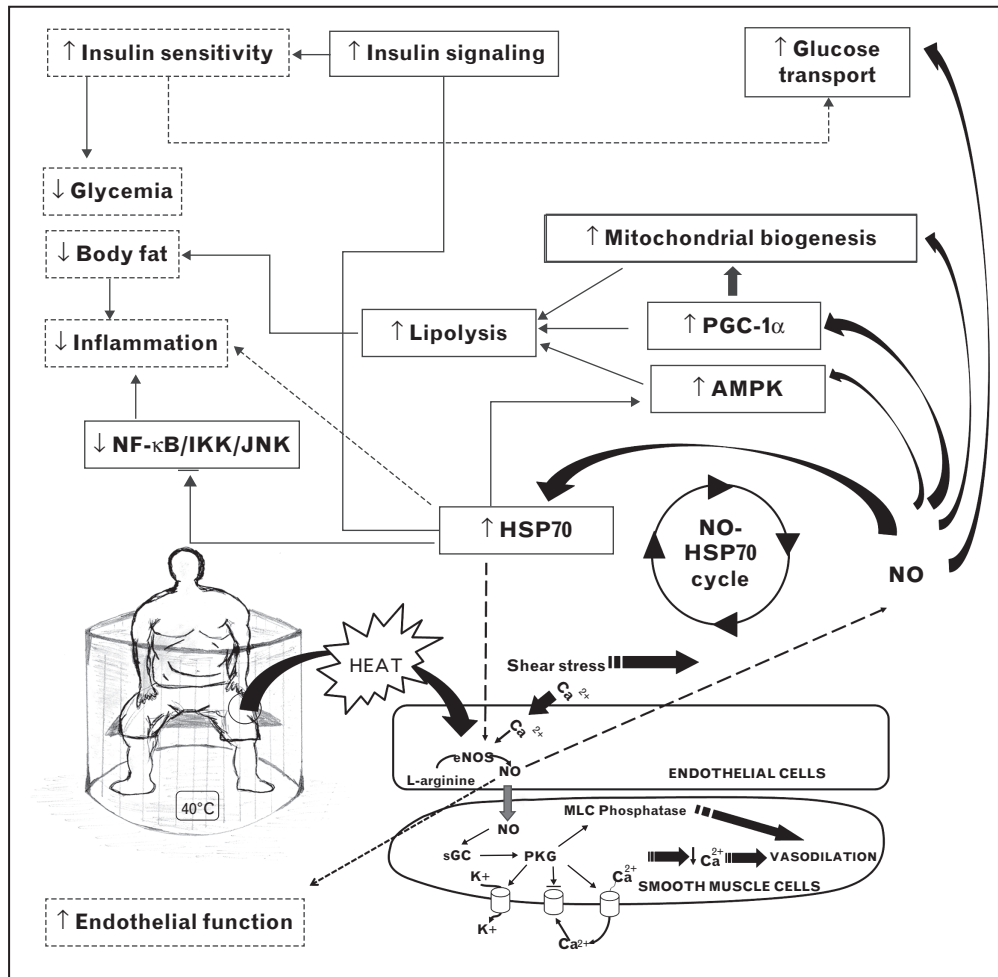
↑ Insulin sensitivity

↑ Insulin signaling

↑ Glucose transport

↓ Glycemia

↑ Mitochondrial biogenesis

↓ Body fat

↓ Inflammation

↑ Lipolysis

↑ PGC-1α

↑ AMPK

↓ NF-κB/IKK/JNK

↑ HSP70

NO-HSP70 cycle

NO

HEAT

40°C

Shear stress

$Ca^{2+}$

$Ca^{2+}$

eNOS

L-arginine

NO

ENDOTHELIAL CELLS

NO

MLC Phosphatase

VASODILATION

sGC

PKG

$Ca^{2+}$

$Ca^{2+}$

K+

SMOOTH MUSCLE CELLS

K+

$Ca^{2+}$

↑ Endothelial function